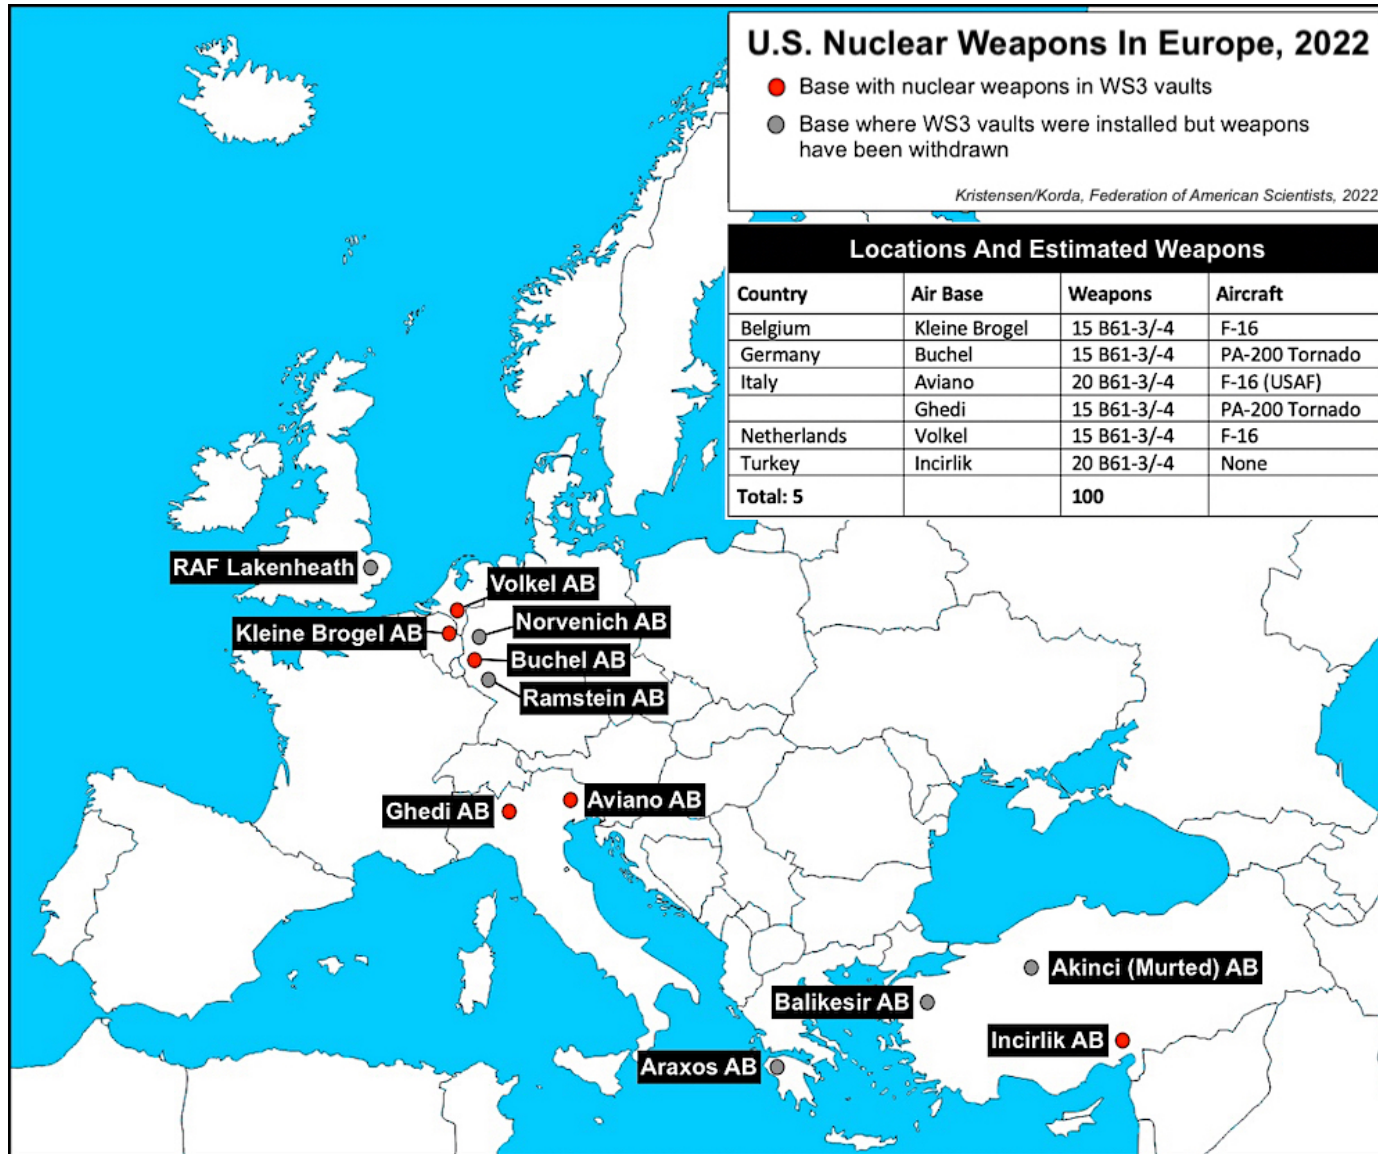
U.S. Nuclear Weapons In Europe, 2022

Base with nuclear weapons in WS3 vaults

Base where WS3 vaults were installed but weapons have been withdrawn

Kristensen/Korda, Federation of American Scientists, 2022

Locations And Estimated Weapons

| Country | Air Base | Weapons | Aircraft |
|---|---|---|---|
| Belgium | Kleine Brogel | 15 B61-3/-4 | F-16 |
| Germany | Buchel | 15 B61-3/-4 | PA-200 Tornado |
| Italy | Aviano | 20 B61-3/-4 | F-16 (USAF) |
| | Ghedi | 15 B61-3/-4 | PA-200 Tornado |
| Netherlands | Volkel | 15 B61-3/-4 | F-16 |
| Turkey | Incirlik | 20 B61-3/-4 | None |
| Total: 5 | | 100 | |

RAF Lakenheath

Volkel AB

Kleine Brogel AB

Norvenich AB

Buchel AB

Ramstein AB

Ghedi AB

Aviano AB

Akinci (Murted) AB

Balikesir AB

Incirlik AB

Araxos AB